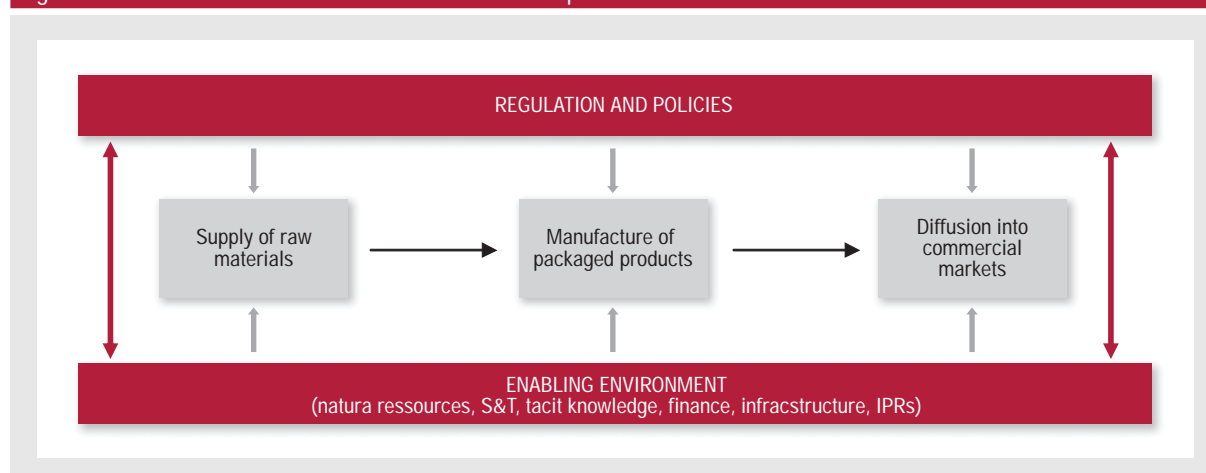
REGULATION AND POLICIES

Supply of raw materials

Manufacture of packaged products

Diffusion into commercial markets

ENABLING ENVIRONMENT
(natura ressources, S&T, tacit knowledge, finance, infracstructure, IPRs)